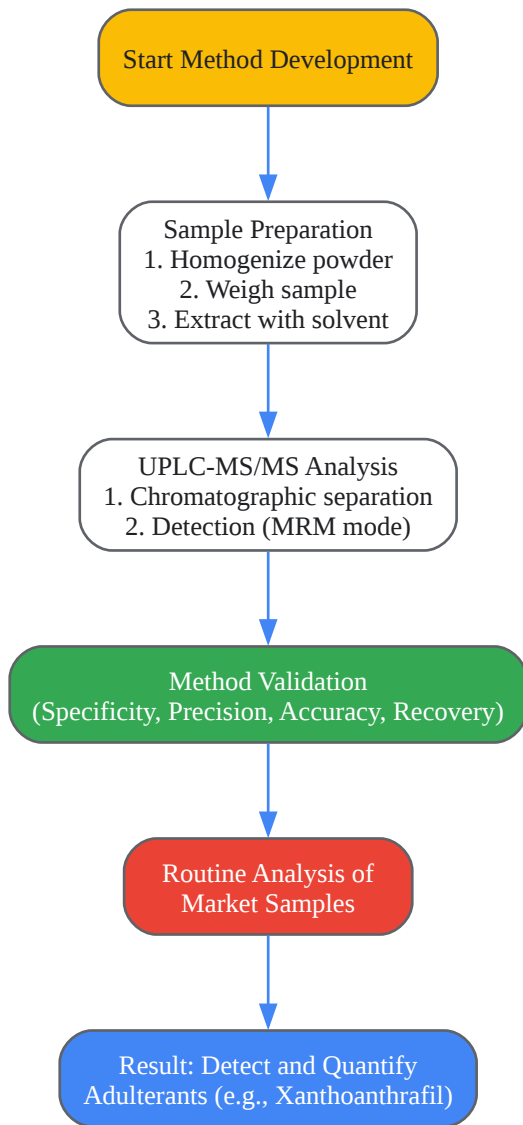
Start Method Development

Sample Preparation
1. Homogenize powder
2. Weigh sample
3. Extract with solvent

UPLC-MS/MS Analysis
1. Chromatographic separation
2. Detection (MRM mode)

Method Validation
(Specificity, Precision, Accuracy, Recovery)

Routine Analysis of Market Samples

Result: Detect and Quantify Adulterants (e.g., Xanthoanthrafil)